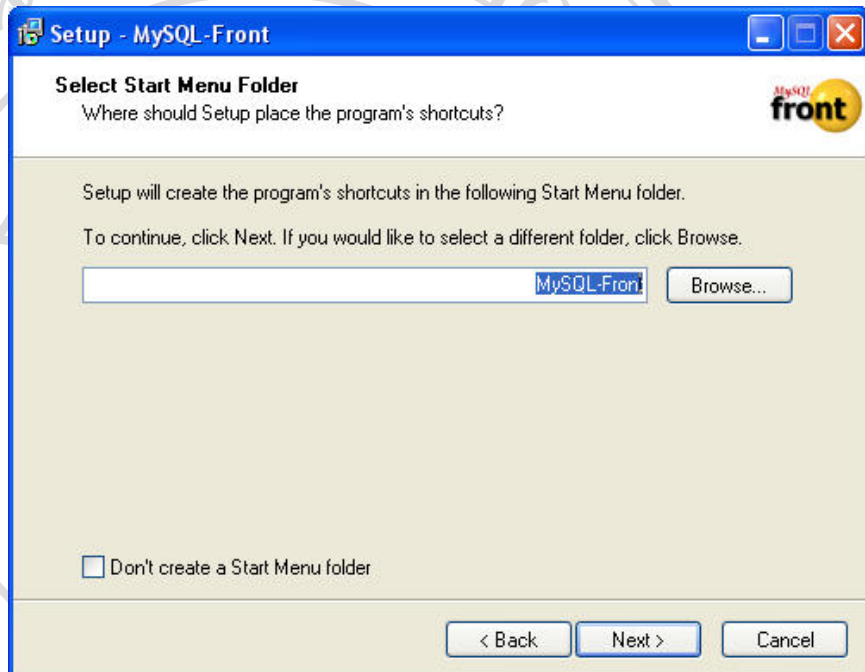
Setup - MySQL-Front

Select Start Menu Folder
Where should Setup place the program's shortcuts?

MySQL front

Setup will create the program's shortcuts in the following Start Menu folder.

To continue, click Next. If you would like to select a different folder, click Browse.

MySQL-Front

Browse...

Don't create a Start Menu folder

< Back

Next >

Cancel